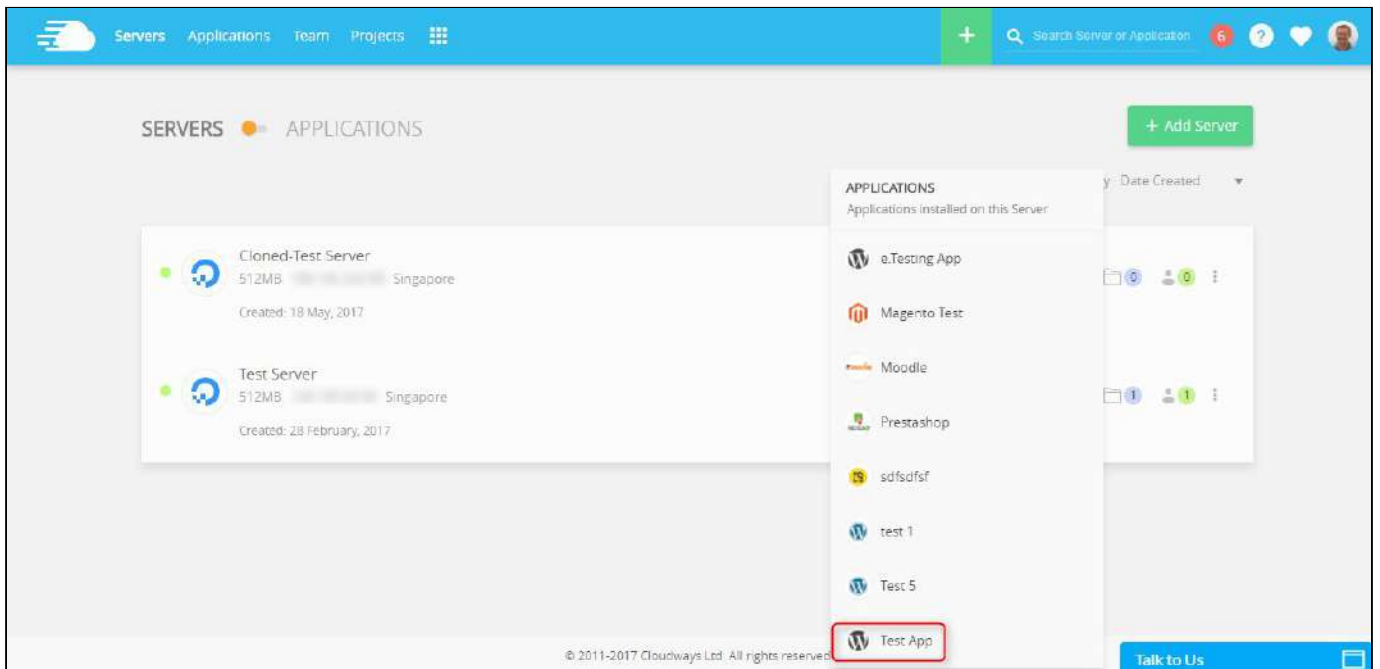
Servers Applications Team Projects

+

Search Server or Application

6

SERVERS APPLICATIONS

+ Add Server

y Date Created

APPLICATIONS
Applications installed on this Server

Cloned-Test Server
512MB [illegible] Singapore
Created: 18 May, 2017

0 0

Test Server
512MB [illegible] Singapore
Created: 28 February, 2017

1 1

e.Testing App

Magento Test

Moodle

Prestashop

sdfsdfsf

test 1

Test 5

Test App

© 2011-2017 Cloudways Ltd. All rights reserved

Talk to Us